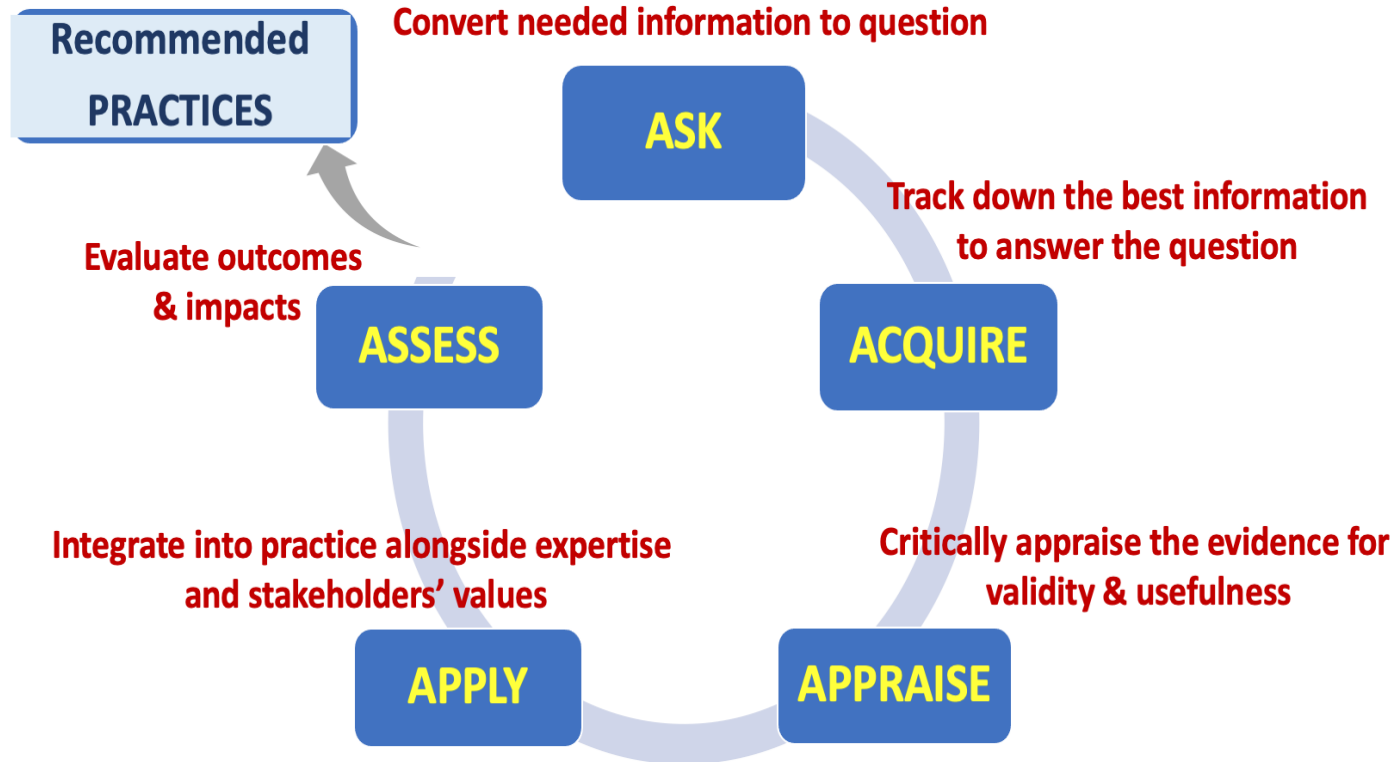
Recommended PRACTICES

Convert needed information to question

ASK

Track down the best information to answer the question

ACQUIRE

Critically appraise the evidence for validity & usefulness

APPRAISE

Integrate into practice alongside expertise and stakeholders' values

APPLY

Evaluate outcomes & impacts

ASSESS